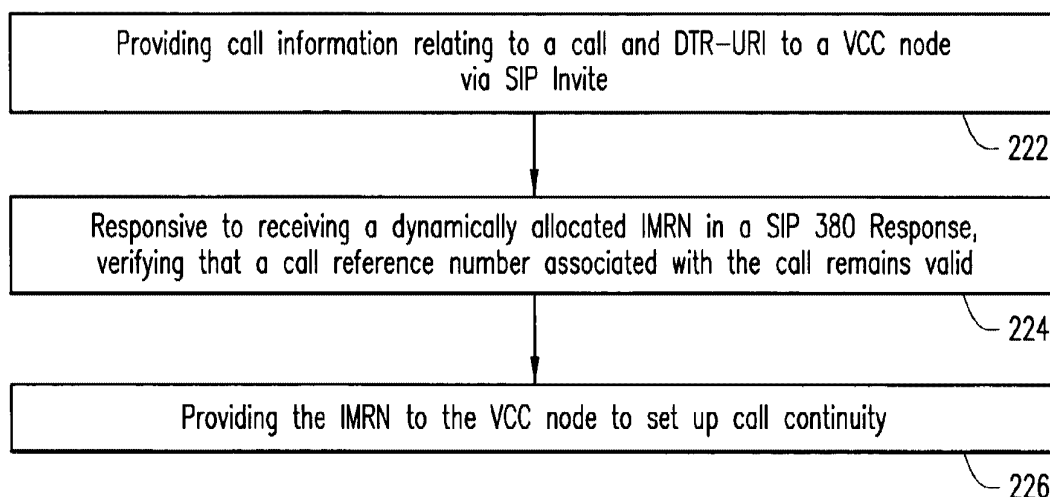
Providing call information relating to a call and DTR–URI to a VCC node via SIP Invite

222

Responsive to receiving a dynamically allocated IMRN in a SIP 380 Response, verifying that a call reference number associated with the call remains valid

224

Providing the IMRN to the VCC node to set up call continuity

226